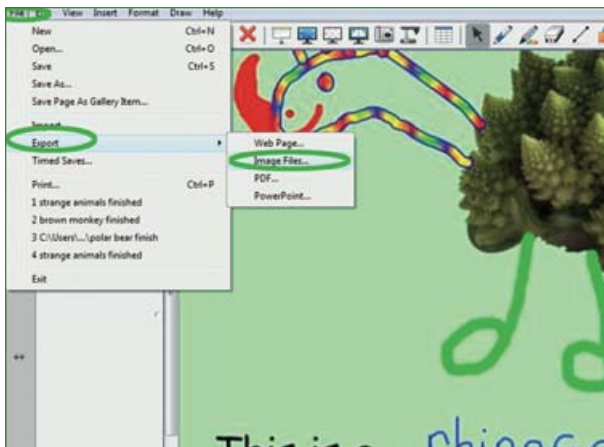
File Edit View Insert Format Draw Help

New Ctrl+N
Open... Ctrl+O
Save Ctrl+S
Save As...
Save Page As Gallery Item...
Import
Export
Timed Saves...
Print... Ctrl+P
1 strange animals finished
2 brown monkey finished
3 C:\Users\...\polar bear finish
4 strange animals finished
Exit

Web Page...
Image Files...
PDF...
PowerPoint...

This is a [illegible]